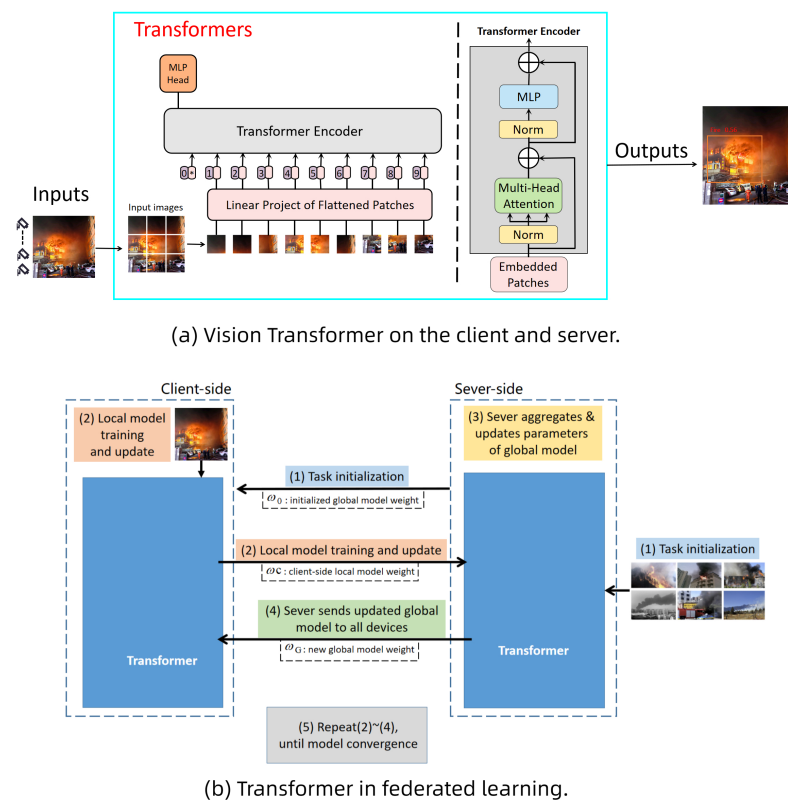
Transformers

Transformer Encoder

MLP Head

Transformer Encoder

0* 1 2 3 4 5 6 7 8 9

Linear Project of Flattened Patches

Input images

Inputs

Outputs

MLP

Norm

Multi-Head Attention

Norm

Embedded Patches

(a) Vision Transformer on the client and server.

Client-side

Sever-side

(2) Local model training and update

(3) Sever aggregates & updates parameters of global model

(1) Task initialization

$\omega_0$ : initialized global model weight

(2) Local model training and update

$\omega_C$ : client-side local model weight

(1) Task initialization

(4) Sever sends updated global model to all devices

$\omega_G$ : new global model weight

Transformer

Transformer

(5) Repeat(2)~(4), until model convergence

(b) Transformer in federated learning.